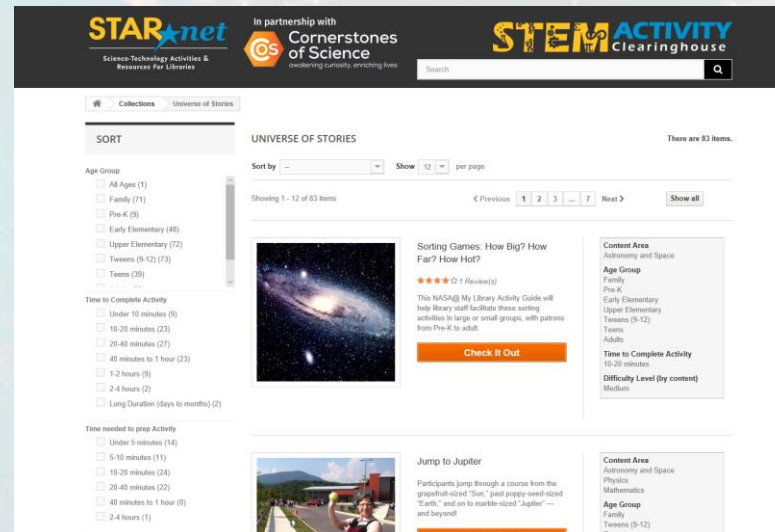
STAR net
Science-Technology Activities & Resources For Libraries

In partnership with
CS Cornerstones of Science
awakening curiosity, enriching lives

STEM ACTIVITY Clearinghouse

Search

Collections › Universe of Stories

SORT

Age Group
All Ages (1)
Family (71)
Pre-K (9)
Early Elementary (48)
Upper Elementary (72)
Tweens (9-12) (73)
Teens (39)

Time to Complete Activity
Under 10 minutes (9)
10-20 minutes (23)
20-40 minutes (27)
40 minutes to 1 hour (23)
1-2 hours (9)
2-4 hours (2)
Long Duration (days to months) (2)

Time needed to prep Activity
Under 5 minutes (14)
5-10 minutes (11)
10-20 minutes (24)
20-40 minutes (22)
40 minutes to 1 hour (8)
2-4 hours (1)

UNIVERSE OF STORIES

There are 83 items.

Sort by --
Show 12 per page

Showing 1 - 12 of 83 items

‹ Previous 1 2 3 ... 7 Next ›
Show all

Sorting Games: How Big? How Far? How Hot?
1 Review(s)
This NASA@ My Library Activity Guide will help library staff facilitate these sorting activities in large or small groups, with patrons from Pre-K to adult.
Check It Out

Content Area
Astronomy and Space
Age Group
Family
Pre-K
Early Elementary
Upper Elementary
Tweens (9-12)
Teens
Adults
Time to Complete Activity
10-20 minutes
Difficulty Level (by content)
Medium

Jump to Jupiter
Participants jump through a course from the grapefruit-sized "Sun," past poppy-seed-sized "Earth," and on to marble-sized "Jupiter" — and beyond!

Content Area
Astronomy and Space
Physics
Mathematics
Age Group
Family
Tweens (9-12)